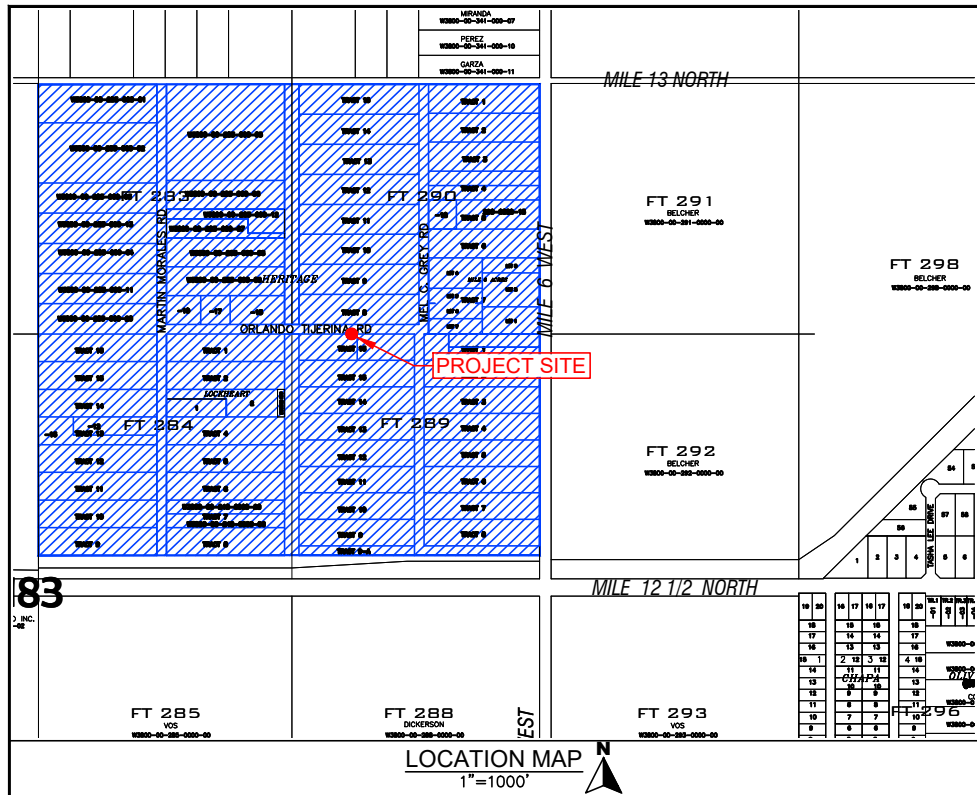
MIRANDA
W3600-00-341-000-07
PEREZ
W3600-00-341-000-10
GARZA
W3600-00-341-000-11

MILE 13 NORTH

FT 283
FT 290
FT 291
BELCHER
W3600-00-291-0000-00
FT 298
BELCHER
W3600-00-298-0000-00

MARTIN MORALES RD
MEL C. GREY RD
MILE 6 WEST
HERITAGE
ORLANDO TIJERINA RD
PROJECT SITE
LOCKHEART

FT 284
FT 289
FT 292
BELCHER
W3600-00-292-0000-00

TASHA LEE DRIVE

83

MILE 12 1/2 NORTH

CHAPA
OLIV

FT 285
VOS
W3600-00-285-0000-00
FT 288
DICKERSON
W3600-00-288-0000-00
FT 293
VOS
W3600-00-293-0000-00
FT 296

LOCATION MAP
1"=1000'
N